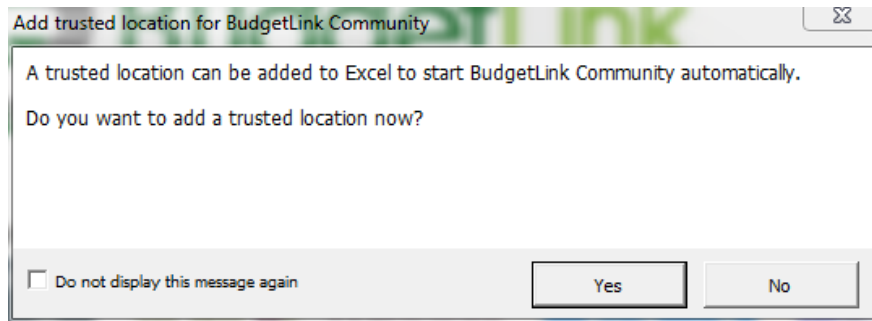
Add trusted location for BudgetLink Community

A trusted location can be added to Excel to start BudgetLink Community automatically.

Do you want to add a trusted location now?

Do not display this message again

Yes

No